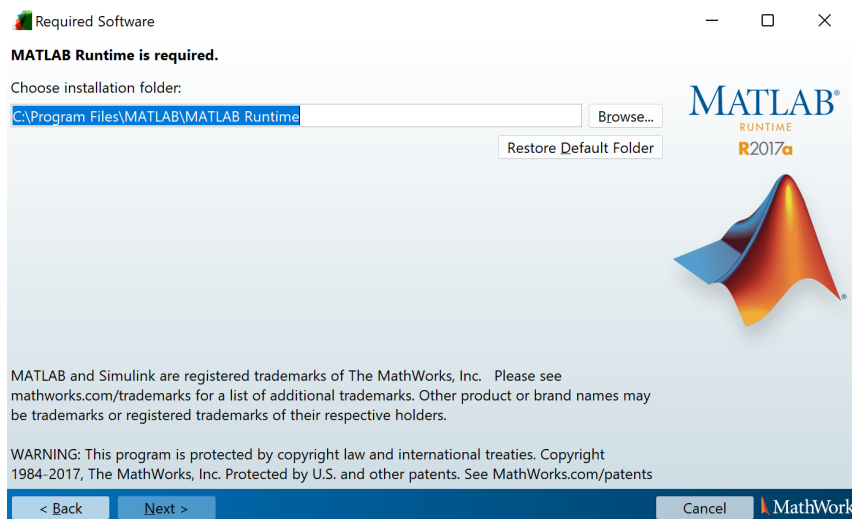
Required Software

MATLAB Runtime is required.

Choose installation folder:

C:\Program Files\MATLAB\MATLAB Runtime

Browse...

Restore Default Folder

MATLAB
RUNTIME
R2017a

MATLAB and Simulink are registered trademarks of The MathWorks, Inc. Please see mathworks.com/trademarks for a list of additional trademarks. Other product or brand names may be trademarks or registered trademarks of their respective holders.

WARNING: This program is protected by copyright law and international treaties. Copyright 1984-2017, The MathWorks, Inc. Protected by U.S. and other patents. See MathWorks.com/patents

< Back

Next >

Cancel

MathWork